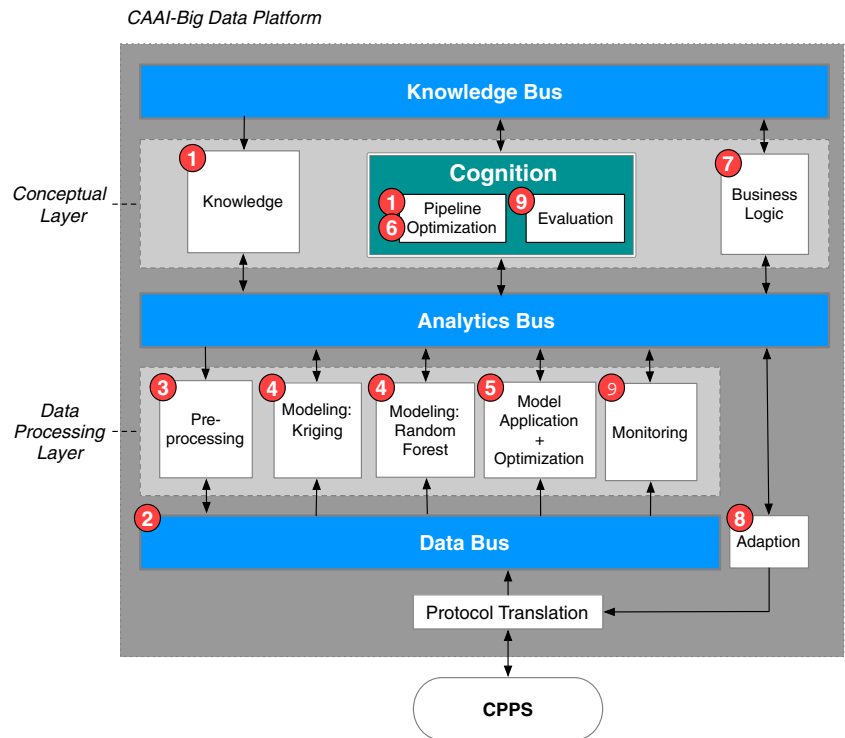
CAAI-Big Data Platform

Knowledge Bus

Conceptual Layer

1 Knowledge

Cognition

1 6 Pipeline Optimization

9 Evaluation

7 Business Logic

Analytics Bus

Data Processing Layer

3 Pre-processing

4 Modeling: Kriging

4 Modeling: Random Forest

5 Model Application + Optimization

9 Monitoring

2 Data Bus

8 Adaption

Protocol Translation

CPPS